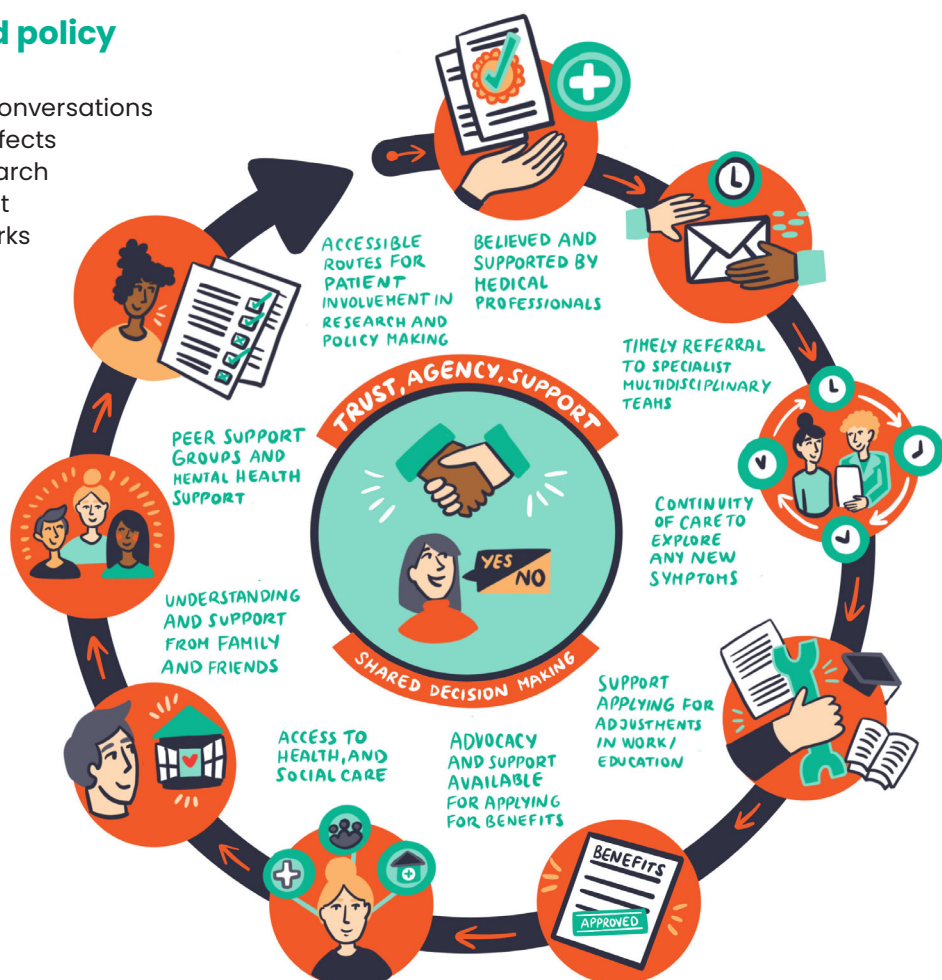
d policy

onversations
fects
arch
t
rks

ACCESSIBLE ROUTES FOR PATIENT INVOLVEMENT IN RESEARCH AND POLICY MAKING

BELIEVED AND SUPPORTED BY MEDICAL PROFESSIONALS

TIMELY REFERRAL TO SPECIALIST MULTIDISCIPLINARY TEAMS

CONTINUITY OF CARE TO EXPLORE ANY NEW SYMPTOMS

SUPPORT APPLYING FOR ADJUSTMENTS IN WORK/ EDUCATION

BENEFITS

APPROVED

ADVOCACY AND SUPPORT AVAILABLE FOR APPLYING FOR BENEFITS

ACCESS TO HEALTH, AND SOCIAL CARE

UNDERSTANDING AND SUPPORT FROM FAMILY AND FRIENDS

PEER SUPPORT GROUPS AND MENTAL HEALTH SUPPORT

TRUST, AGENCY, SUPPORT

YES NO

SHARED DECISION MAKING